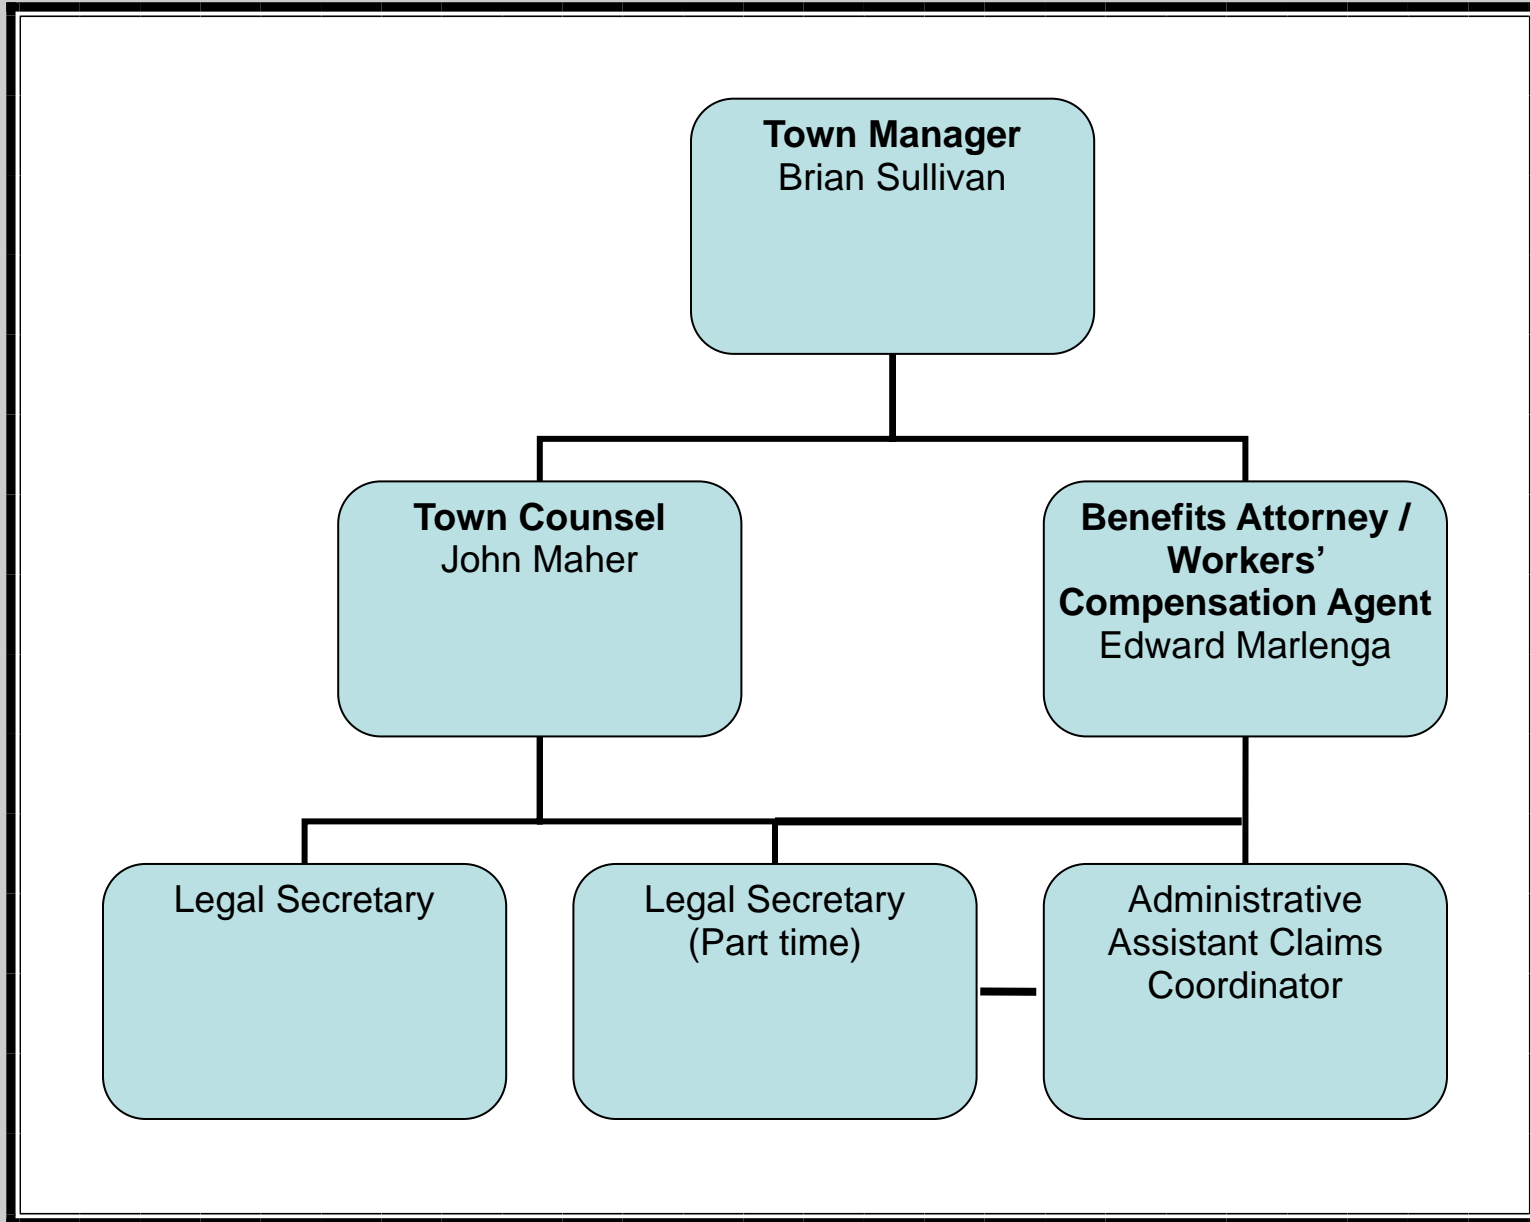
**Town Manager**
Brian Sullivan

**Town Counsel**
John Maher

**Benefits Attorney / Workers' Compensation Agent**
Edward Marlenga

Legal Secretary

Legal Secretary (Part time)

Administrative Assistant Claims Coordinator